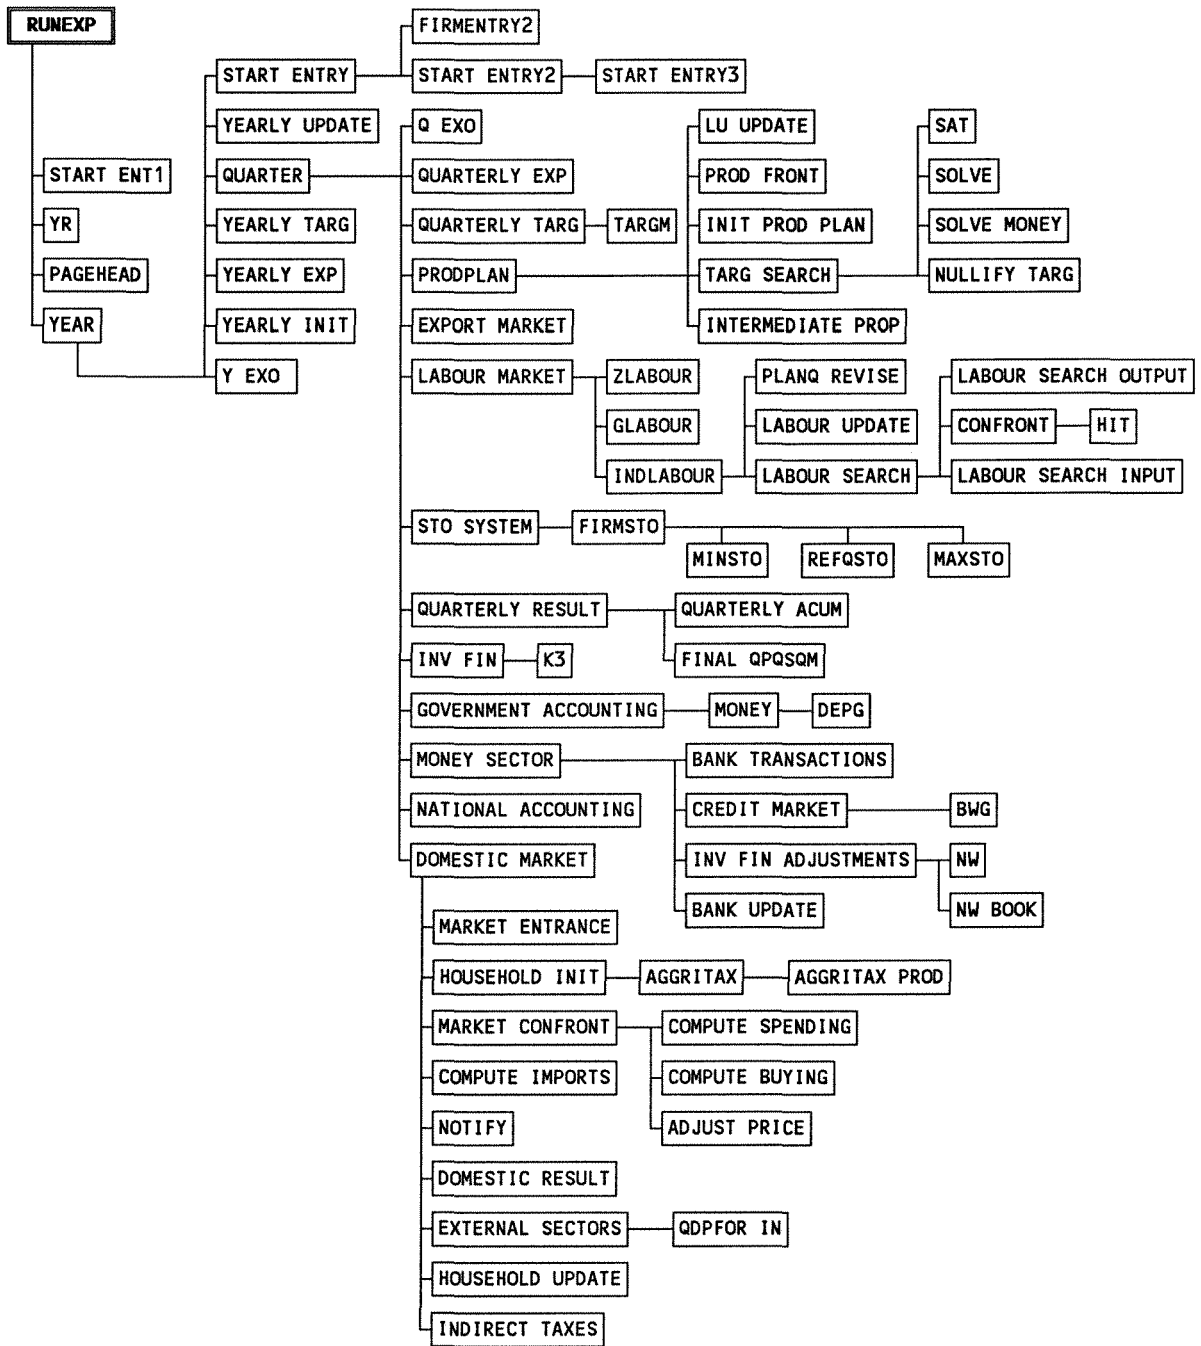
RUNEXP

START ENT1
YR
PAGEHEAD
YEAR

START ENTRY
YEARLY UPDATE
QUARTER
YEARLY TARG
YEARLY EXP
YEARLY INIT
Y EXO

FIRMENTRY2
START ENTRY2
START ENTRY3

Q EXO
QUARTERLY EXP
QUARTERLY TARG
TARGM
PRODPLAN
EXPORT MARKET
LABOUR MARKET
STO SYSTEM
QUARTERLY RESULT
INV FIN
K3
GOVERNMENT ACCOUNTING
MONEY
DEPG
MONEY SECTOR
NATIONAL ACCOUNTING
DOMESTIC MARKET

LU UPDATE
PROD FRONT
INIT PROD PLAN
TARG SEARCH
INTERMEDIATE PROP

SAT
SOLVE
SOLVE MONEY
NULLIFY TARG

ZLABOUR
GLABOUR
INDLABOUR
PLANQ REVISE
LABOUR UPDATE
LABOUR SEARCH
LABOUR SEARCH OUTPUT
CONFRONT
HIT
LABOUR SEARCH INPUT

FIRMSTO
MINSTO
REFQSTO
MAXSTO

QUARTERLY ACUM
FINAL QPQSQM

BANK TRANSACTIONS
CREDIT MARKET
BWG
INV FIN ADJUSTMENTS
NW
NW BOOK
BANK UPDATE

MARKET ENTRANCE
HOUSEHOLD INIT
AGGRITAX
AGGRITAX PROD
MARKET CONFRONT
COMPUTE SPENDING
COMPUTE BUYING
ADJUST PRICE
COMPUTE IMPORTS
NOTIFY
DOMESTIC RESULT
EXTERNAL SECTORS
QDPFOR IN
HOUSEHOLD UPDATE
INDIRECT TAXES